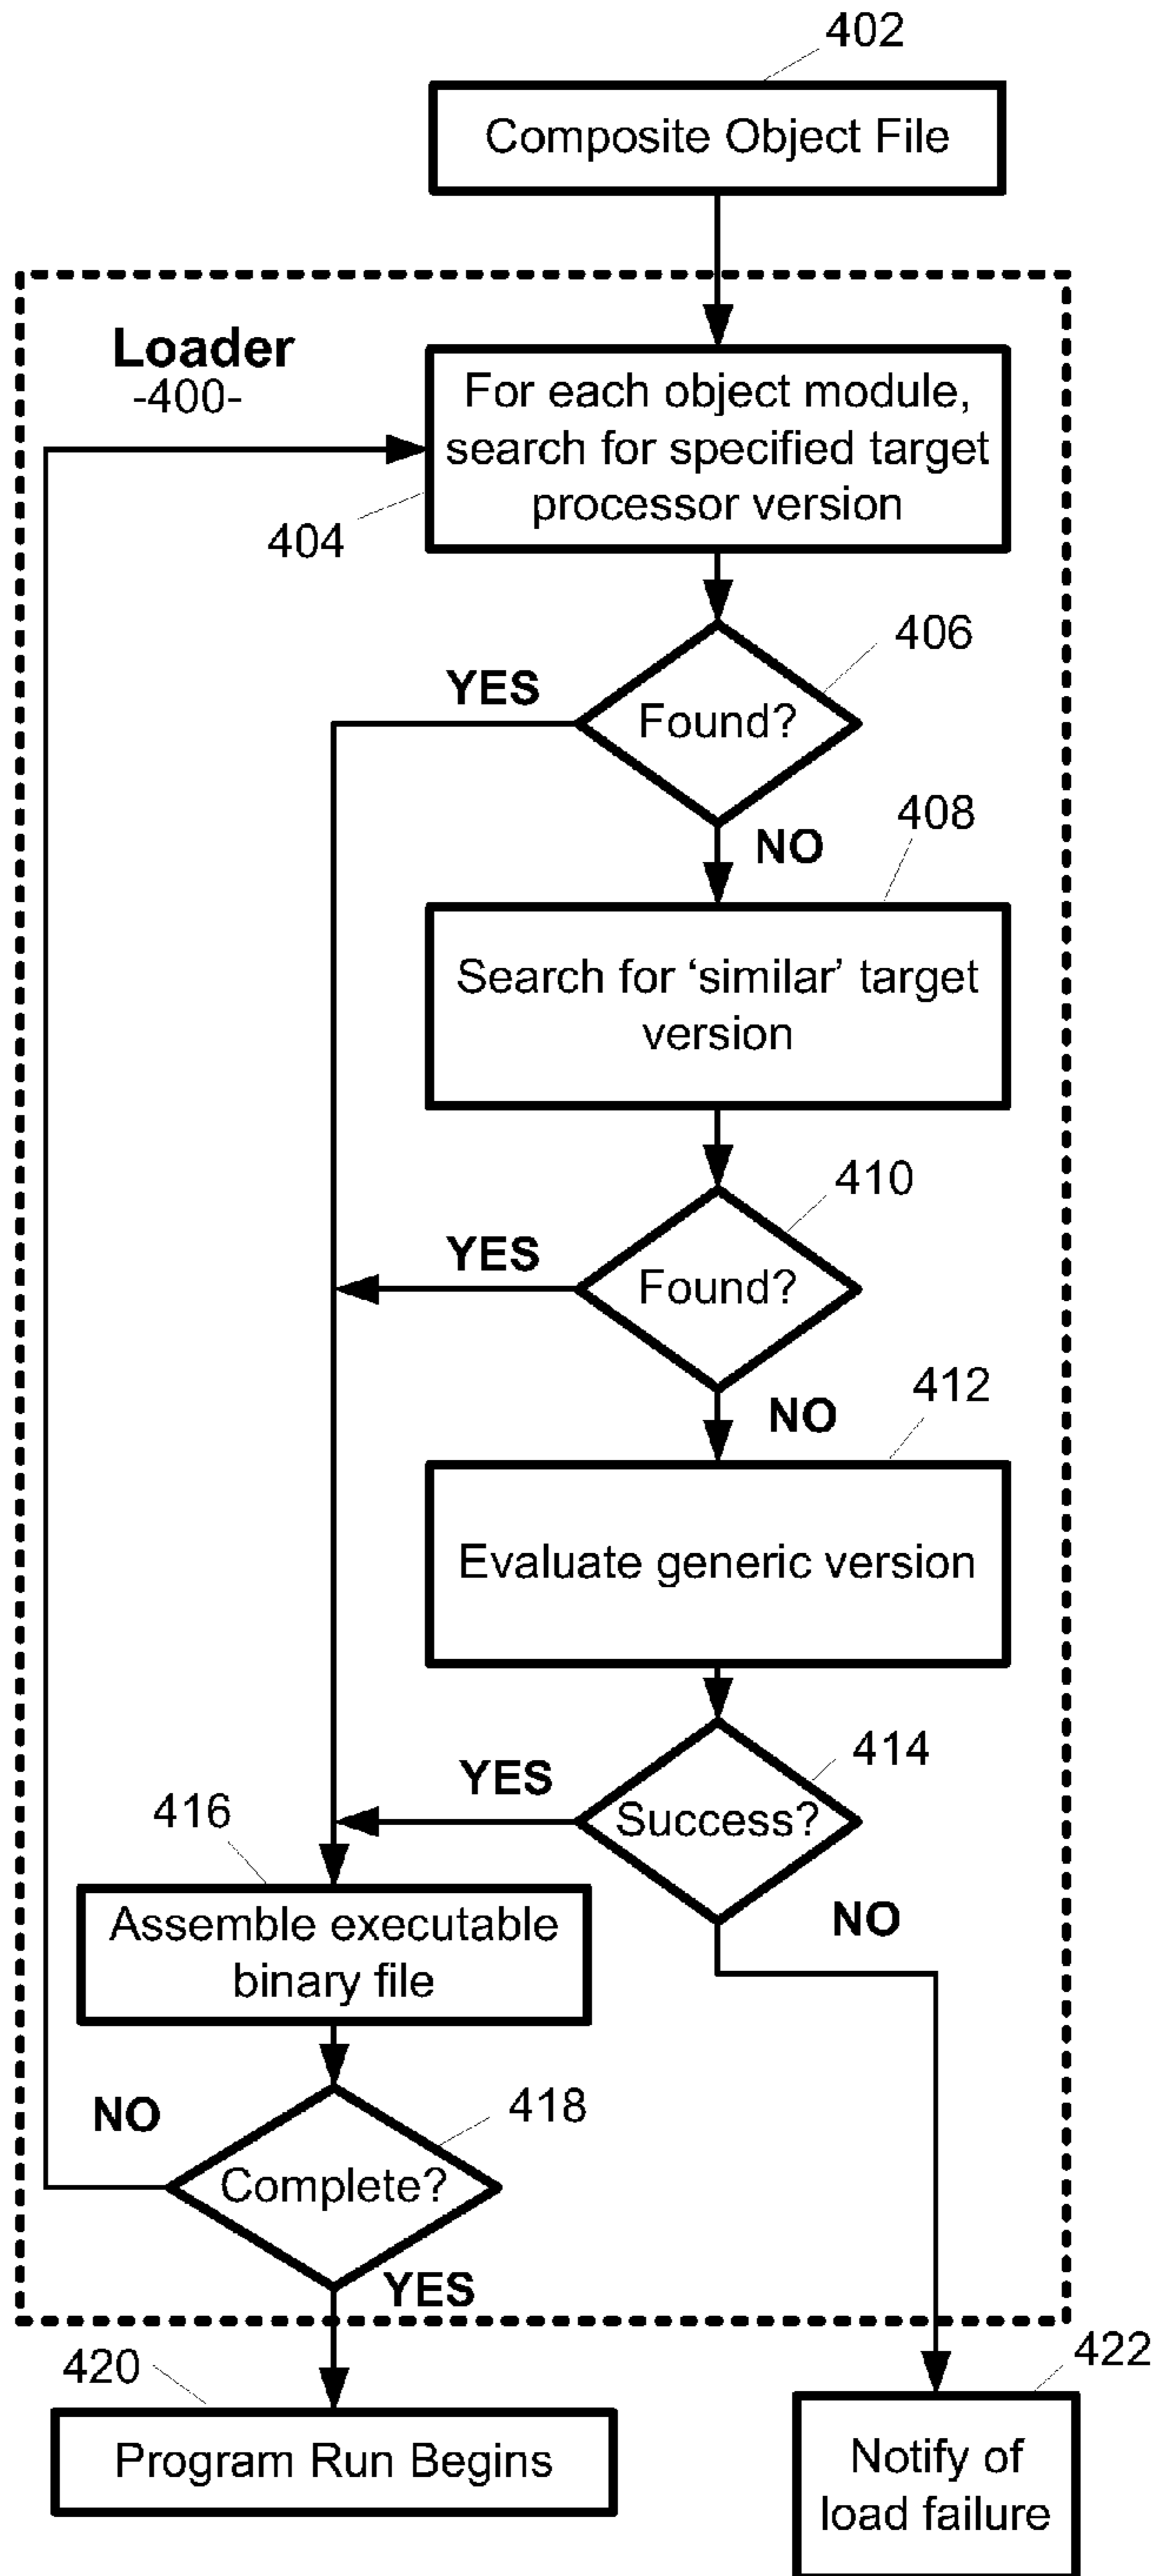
402

Composite Object File

Loader
-400-

For each object module, search for specified target processor version

404

406

YES

Found?

NO

408

Search for 'similar' target version

410

YES

Found?

NO

412

Evaluate generic version

414

YES

Success?

416

Assemble executable binary file

NO

NO

418

Complete?

YES

420

Program Run Begins

422

Notify of load failure